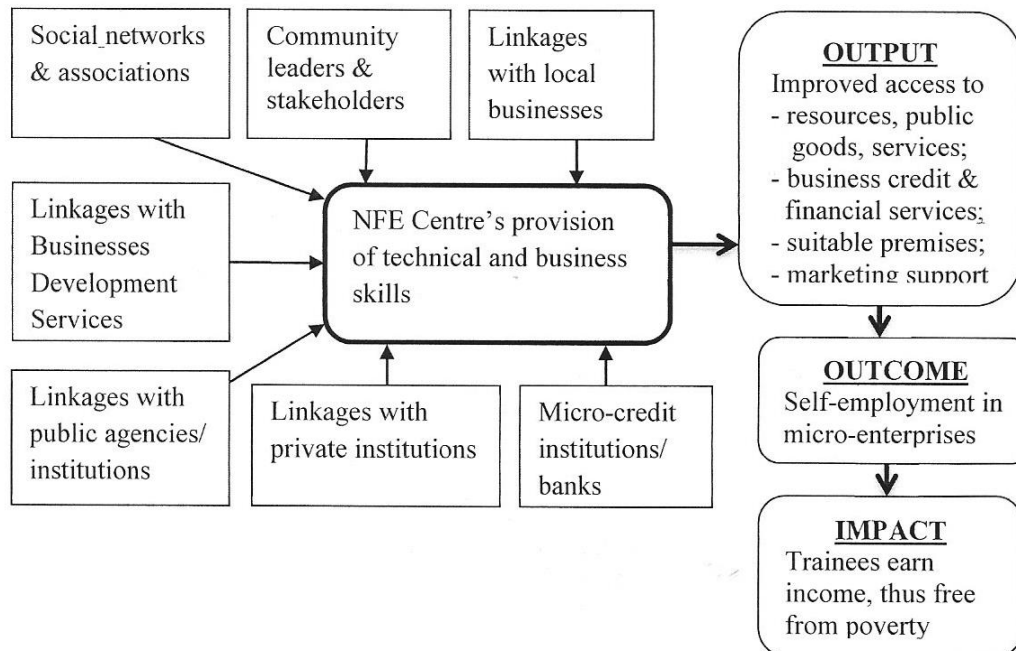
Social_networks & associations

Community leaders & stakeholders

Linkages with local businesses

OUTPUT
Improved access to
- resources, public goods, services;
- business credit & financial services;
- suitable premises;
- marketing support

Linkages with Businesses Development Services

NFE Centre's provision of technical and business skills

Linkages with public agencies/ institutions

Linkages with private institutions

Micro-credit institutions/ banks

OUTCOME
Self-employment in micro-enterprises

IMPACT
Trainees earn income, thus free from poverty